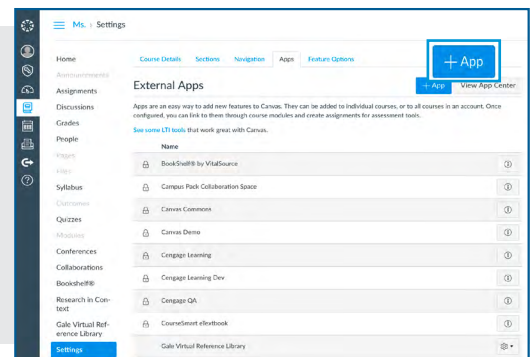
Ms. › Settings

Home
Announcements
Assignments
Discussions
Grades
People
Pages
Files
Syllabus
Outcomes
Quizzes
Modules
Conferences
Collaborations
Bookshelf®
Research in Context
Gale Virtual Reference Library
Settings

Course Details Sections Navigation Apps Feature Options

+ App

External Apps

+ App View App Center

Apps are an easy way to add new features to Canvas. They can be added to individual courses, or to all courses in an account. Once configured, you can link to them through course modules and create assignments for assessment tools.

See some LTI tools that work great with Canvas.

Name

BookShelf® by VitalSource
Campus Pack Collaboration Space
Canvas Commons
Canvas Demo
Cengage Learning
Cengage Learning Dev
Cengage QA
CourseSmart eTextbook
Gale Virtual Reference Library